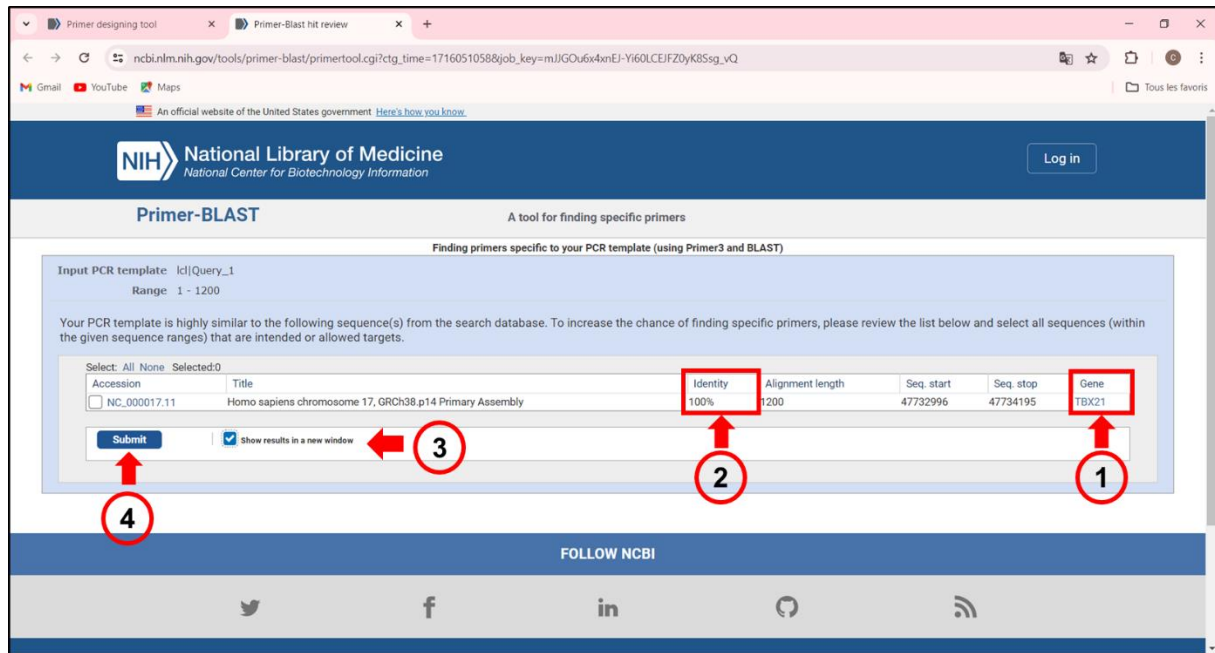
Primer designing tool
Primer-Blast hit review
ncbi.nlm.nih.gov/tools/primer-blast/primertool.cgi?ctg_time=1716051058&job_key=mJJGOu6x4xnEJ-Yi60LCEJFZ0yK8Ssg_vQ
Gmail YouTube Maps
Tous les favoris

An official website of the United States government Here's how you know

NIH National Library of Medicine
National Center for Biotechnology Information
Log in

Primer-BLAST
A tool for finding specific primers

Finding primers specific to your PCR template (using Primer3 and BLAST)

Input PCR template lcl|Query_1
Range 1 - 1200

Your PCR template is highly similar to the following sequence(s) from the search database. To increase the chance of finding specific primers, please review the list below and select all sequences (within the given sequence ranges) that are intended or allowed targets.

Select: All None Selected:0

| Accession | Title | Identity | Alignment length | Seq. start | Seq. stop | Gene |
|---|---|---|---|---|---|---|
| NC_000017.11 | Homo sapiens chromosome 17, GRCh38.p14 Primary Assembly | 100% | 1200 | 47732996 | 47734195 | TBX21 |

Submit
Show results in a new window

1
2
3
4

FOLLOW NCBI